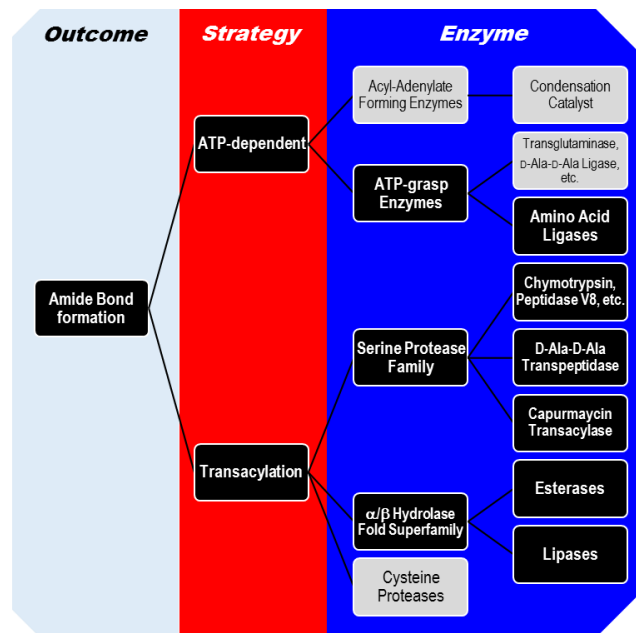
Outcome

Strategy

Enzyme

Amide Bond formation

ATP-dependent

Transacylation

Acyl-Adenylate Forming Enzymes

Condensation Catalyst

Transglutaminase, D-Ala-D-Ala Ligase, etc.

ATP-grasp Enzymes

Amino Acid Ligases

Chymotrypsin, Peptidase V8, etc.

Serine Protease Family

D-Ala-D-Ala Transpeptidase

Capurmaycin Transacylase

Esterases

$\alpha/\beta$ Hydrolase Fold Superfamily

Lipases

Cysteine Proteases